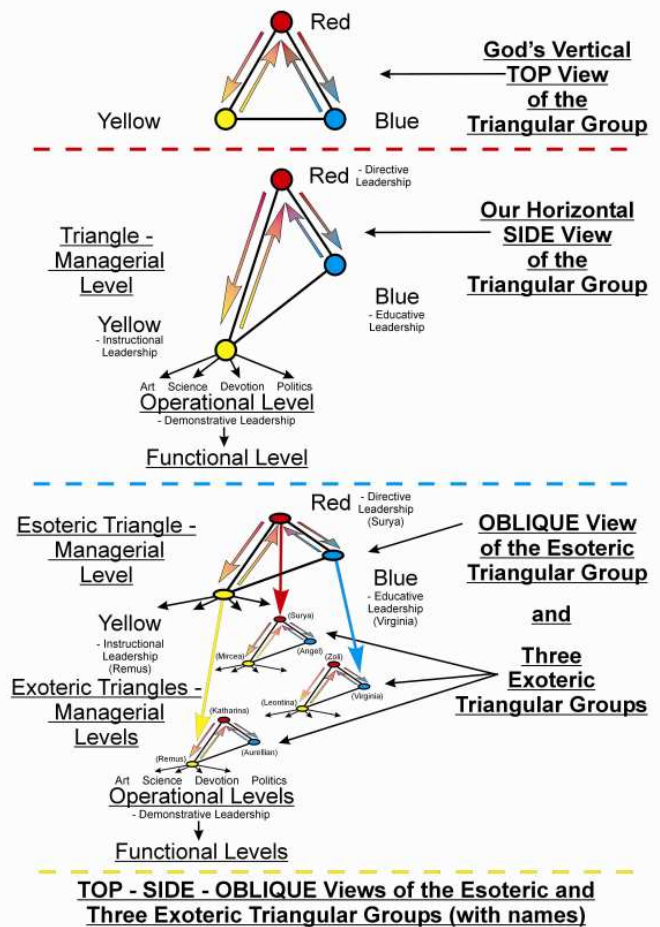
Red

Yellow

Blue

God's Vertical TOP View of the Triangular Group

Red - Directive Leadership

Our Horizontal SIDE View of the Triangular Group

Triangle - Managerial Level

Blue - Educative Leadership

Yellow - Instructional Leadership

Art Science Devotion Politics

Operational Level - Demonstrative Leadership

Functional Level

Red - Directive Leadership (Surya)

Esoteric Triangle - Managerial Level

OBLIQUE View of the Esoteric Triangular Group

Blue - Educative Leadership (Virginia)

and

Yellow - Instructional Leadership (Remus)

(Surya)

(Mircea)

(Angel)

(Zoli)

Three Exoteric Triangular Groups

Exoteric Triangles - Managerial Levels

(Leontina)

(Virginia)

(Katharina)

(Remus)

(Aurelian)

Art Science Devotion Politics

Operational Levels - Demonstrative Leadership

Functional Levels

TOP - SIDE - OBLIQUE Views of the Esoteric and Three Exoteric Triangular Groups (with names)